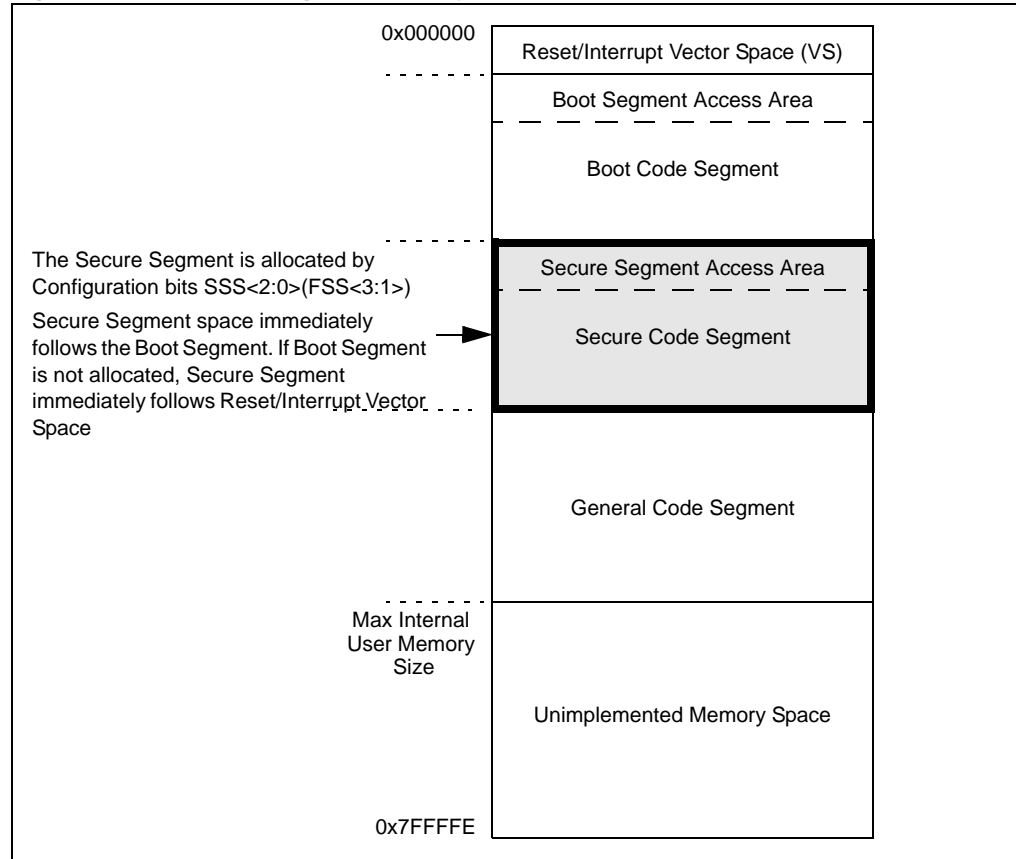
0x000000

Reset/Interrupt Vector Space (VS)

Boot Segment Access Area

Boot Code Segment

The Secure Segment is allocated by Configuration bits SSS<2:0>(FSS<3:1>)

Secure Segment space immediately follows the Boot Segment. If Boot Segment is not allocated, Secure Segment immediately follows Reset/Interrupt Vector Space

Secure Segment Access Area

Secure Code Segment

General Code Segment

Max Internal User Memory Size

Unimplemented Memory Space

0x7FFFFE